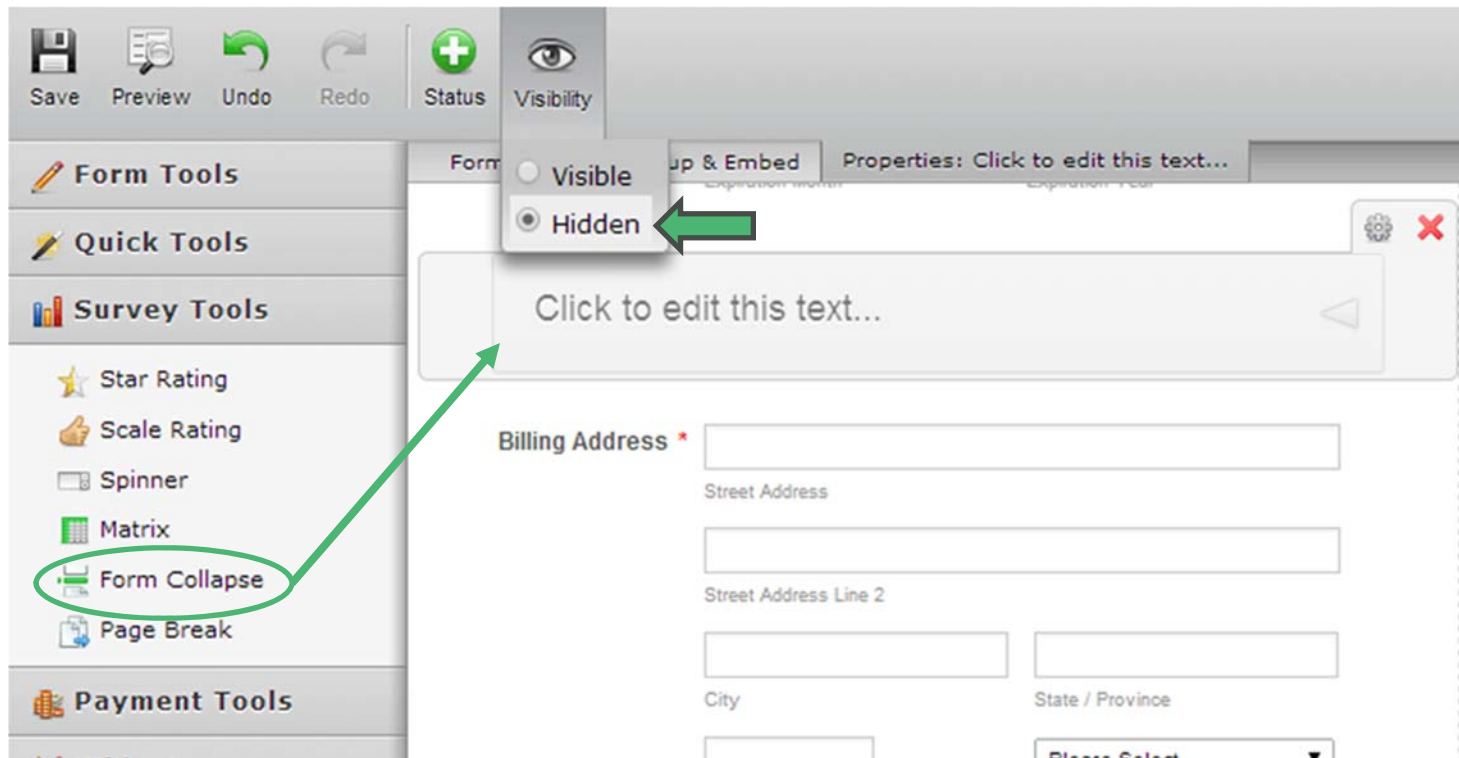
Save Preview Undo Redo Status Visibility

Form Tools

Quick Tools

Survey Tools

Star Rating

Scale Rating

Spinner

Matrix

Form Collapse

Page Break

Payment Tools

Form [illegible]up & Embed Properties: Click to edit this text...

Visible

Hidden

Expiration Month Expiration Year

Click to edit this text...

Billing Address *

Street Address

Street Address Line 2

City

State / Province

Please Select